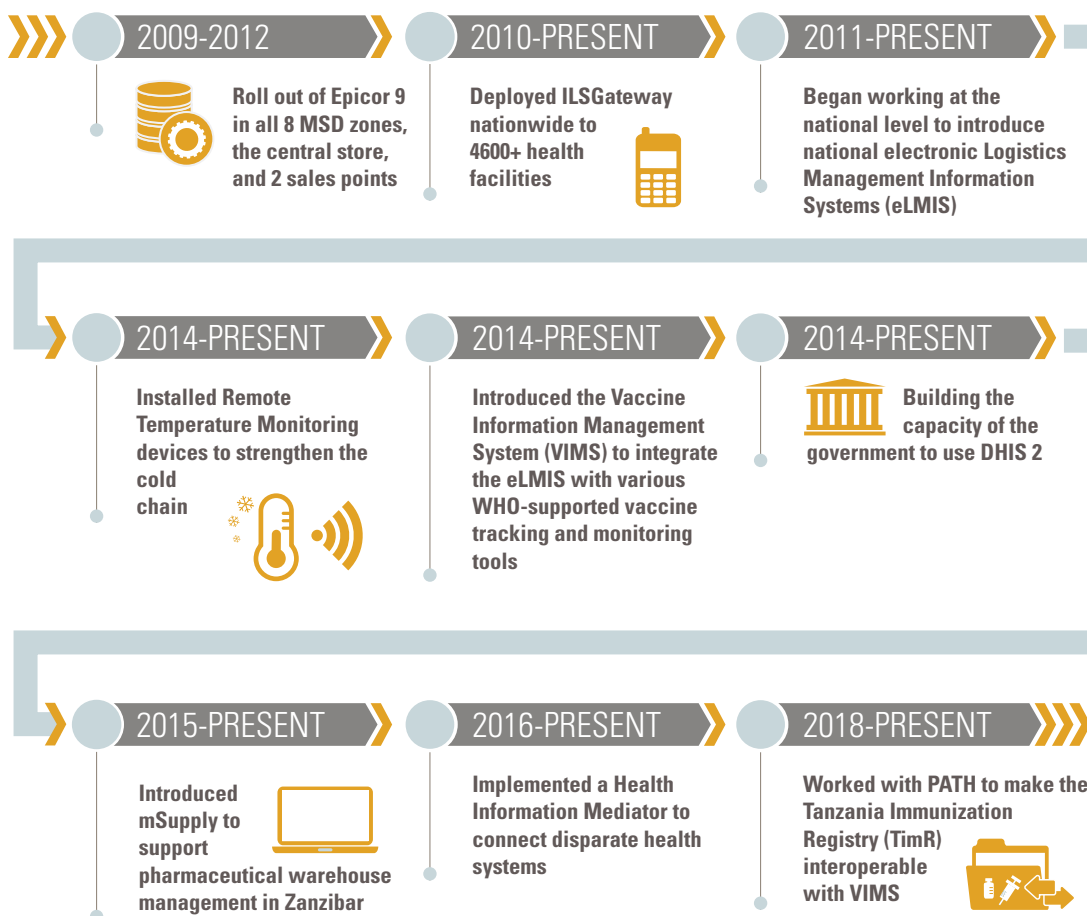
2009-2012

Roll out of Epicor 9 in all 8 MSD zones, the central store, and 2 sales points

2010-PRESENT

Deployed ILSGateway nationwide to 4600+ health facilities

2011-PRESENT

Began working at the national level to introduce national electronic Logistics Management Information Systems (eLMIS)

2014-PRESENT

Installed Remote Temperature Monitoring devices to strengthen the cold chain

2014-PRESENT

Introduced the Vaccine Information Management System (VIMS) to integrate the eLMIS with various WHO-supported vaccine tracking and monitoring tools

2014-PRESENT

Building the capacity of the government to use DHIS 2

2015-PRESENT

Introduced mSupply to support pharmaceutical warehouse management in Zanzibar

2016-PRESENT

Implemented a Health Information Mediator to connect disparate health systems

2018-PRESENT

Worked with PATH to make the Tanzania Immunization Registry (TimR) interoperable with VIMS